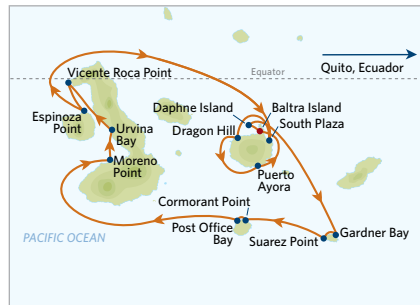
Quito, Ecuador

Equator

Vicente Roca Point

Espinoza Point

Urvina Bay

Moreno Point

Daphne Island

Baltra Island

Dragon Hill

South Plaza

Puerto Ayora

Cormorant Point

Post Office Bay

Suarez Point

Gardner Bay

PACIFIC OCEAN